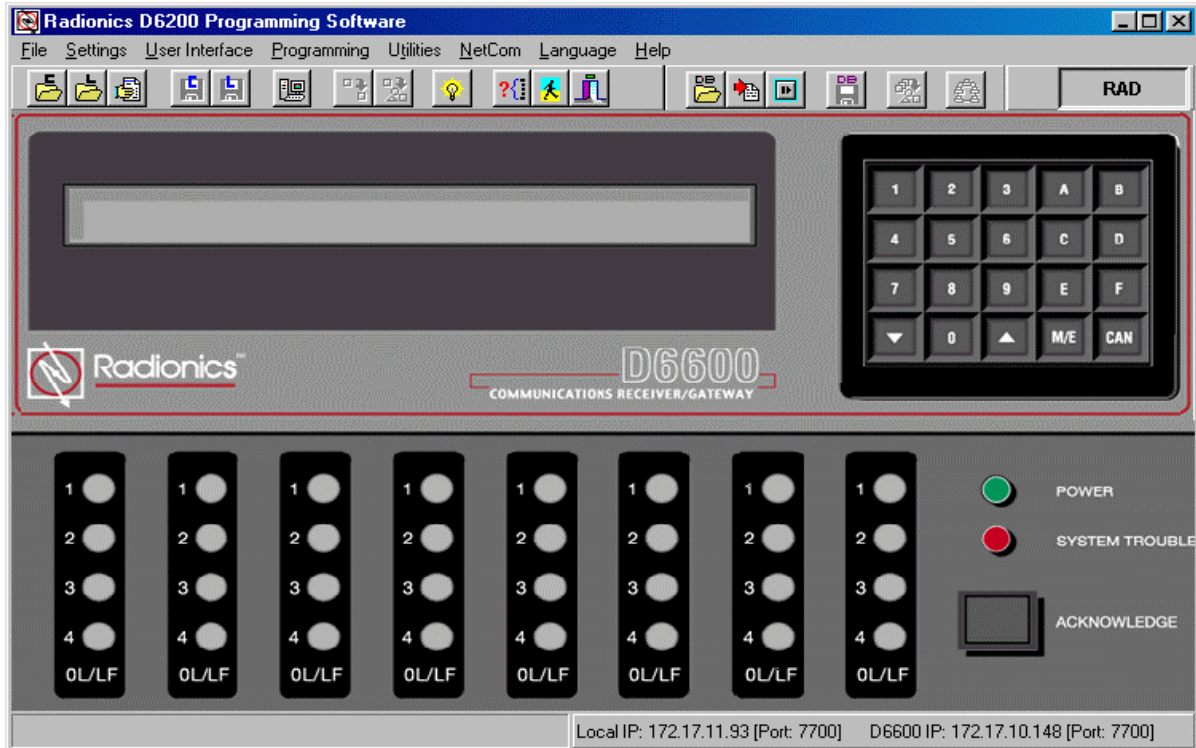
Radionics D6200 Programming Software

File Settings User Interface Programming Utilities NetCom Language Help

RAD

| 1 | 2 | 3 | A | B |
|---|---|---|---|---|
| 4 | 5 | 6 | C | D |
| 7 | 8 | 9 | E | F |
| ▼ | 0 | ▲ | M/E | CAN |

Radionics™

D6600
COMMUNICATIONS RECEIVER/GATEWAY

1
2
3
4
OL/LF

1
2
3
4
OL/LF

1
2
3
4
OL/LF

1
2
3
4
OL/LF

1
2
3
4
OL/LF

1
2
3
4
OL/LF

1
2
3
4
OL/LF

1
2
3
4
OL/LF

POWER
SYSTEM TROUBLE
ACKNOWLEDGE

Local IP: 172.17.11.93 [Port: 7700] D6600 IP: 172.17.10.148 [Port: 7700]